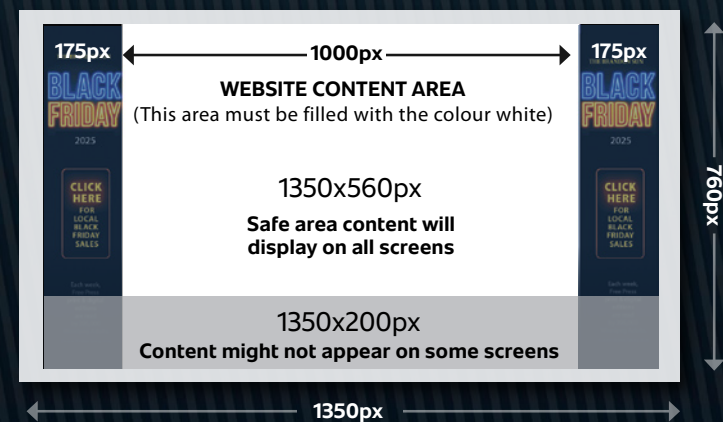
175px

BLACK FRIDAY

2025

CLICK HERE FOR LOCAL BLACK FRIDAY SALES

1000px

WEBSITE CONTENT AREA
(This area must be filled with the colour white)

1350x560px

Safe area content will display on all screens

1350x200px

Content might not appear on some screens

175px

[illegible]

BLACK FRIDAY

2025

CLICK HERE FOR LOCAL BLACK FRIDAY SALES

760px

1350px